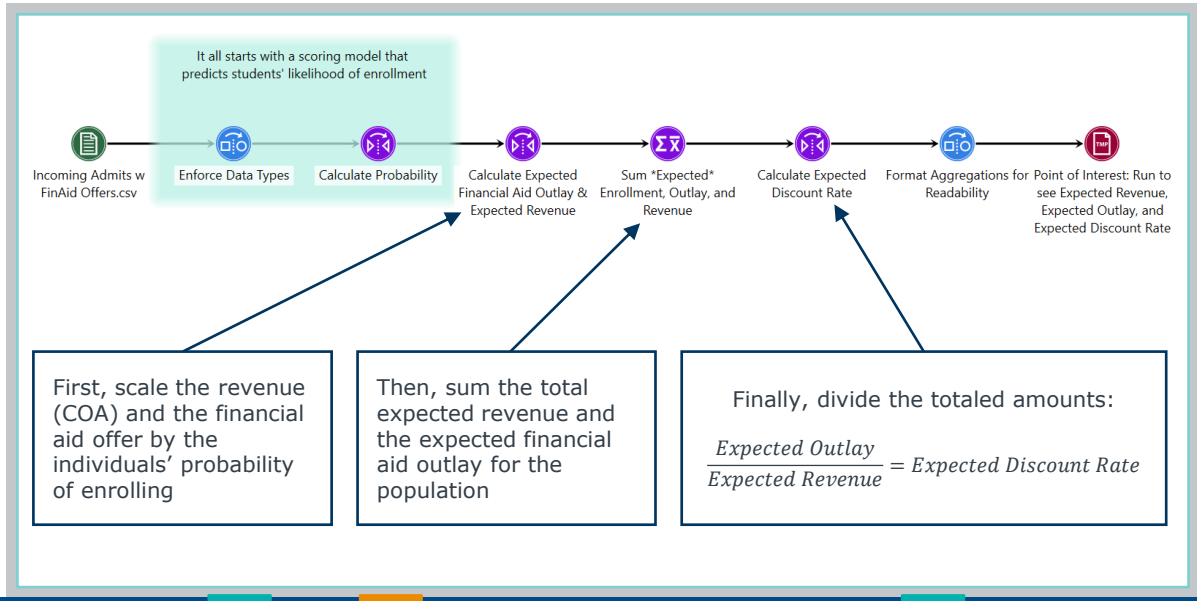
It all starts with a scoring model that predicts students' likelihood of enrollment

Incoming Admits w FinAid Offers.csv

Enforce Data Types

Calculate Probability

Calculate Expected Financial Aid Outlay & Expected Revenue

Sum *Expected* Enrollment, Outlay, and Revenue

Calculate Expected Discount Rate

Format Aggregations for Readability

TMP

Point of Interest: Run to see Expected Revenue, Expected Outlay, and Expected Discount Rate

First, scale the revenue (COA) and the financial aid offer by the individuals' probability of enrolling

Then, sum the total expected revenue and the expected financial aid outlay for the population

Finally, divide the totaled amounts:

$\frac{Expected\ Outlay}{Expected\ Revenue} = Expected\ Discount\ Rate$